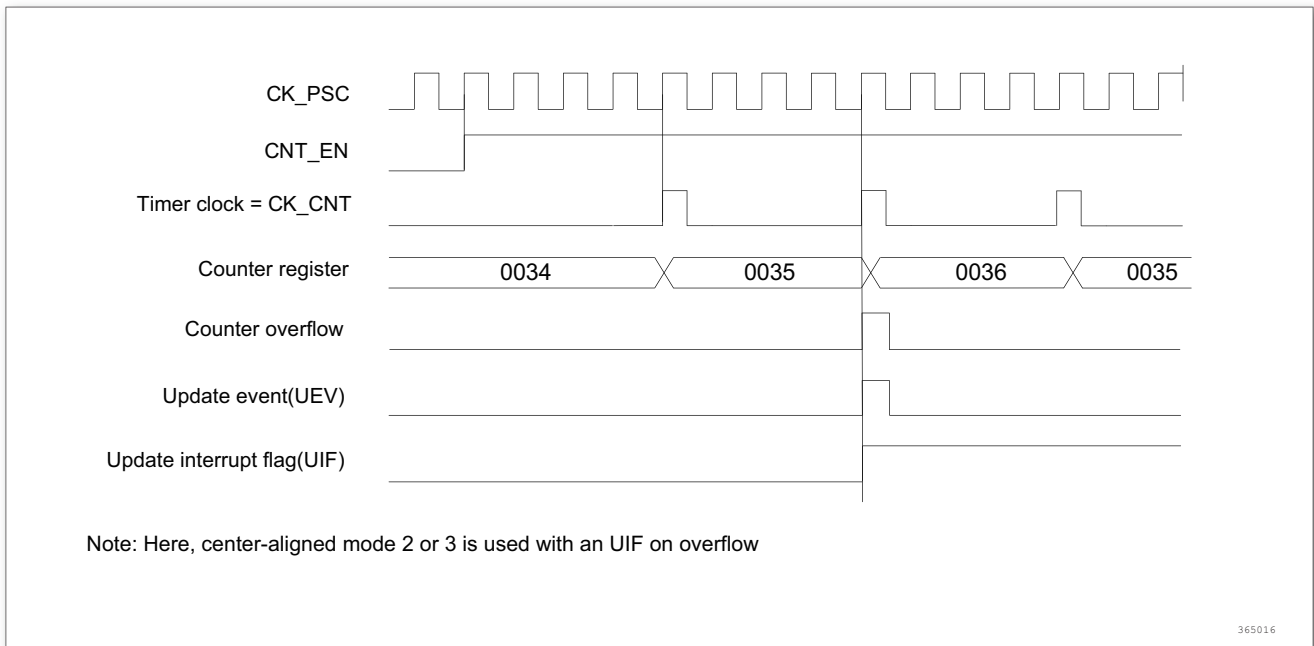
CK_PSC

CNT_EN

Timer clock = CK_CNT

Counter register

0034

0035

0036

0035

Counter overflow

Update event(UEV)

Update interrupt flag(UIF)

Note: Here, center-aligned mode 2 or 3 is used with an UIF on overflow

365016